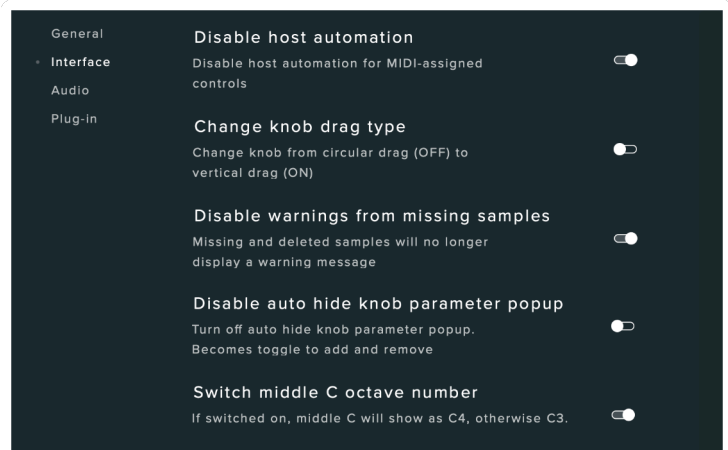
General
Interface
Audio
Plug-in

Disable host automation
Disable host automation for MIDI-assigned controls

Change knob drag type
Change knob from circular drag (OFF) to vertical drag (ON)

Disable warnings from missing samples
Missing and deleted samples will no longer display a warning message

Disable auto hide knob parameter popup
Turn off auto hide knob parameter popup. Becomes toggle to add and remove

Switch middle C octave number
If switched on, middle C will show as C4, otherwise C3.